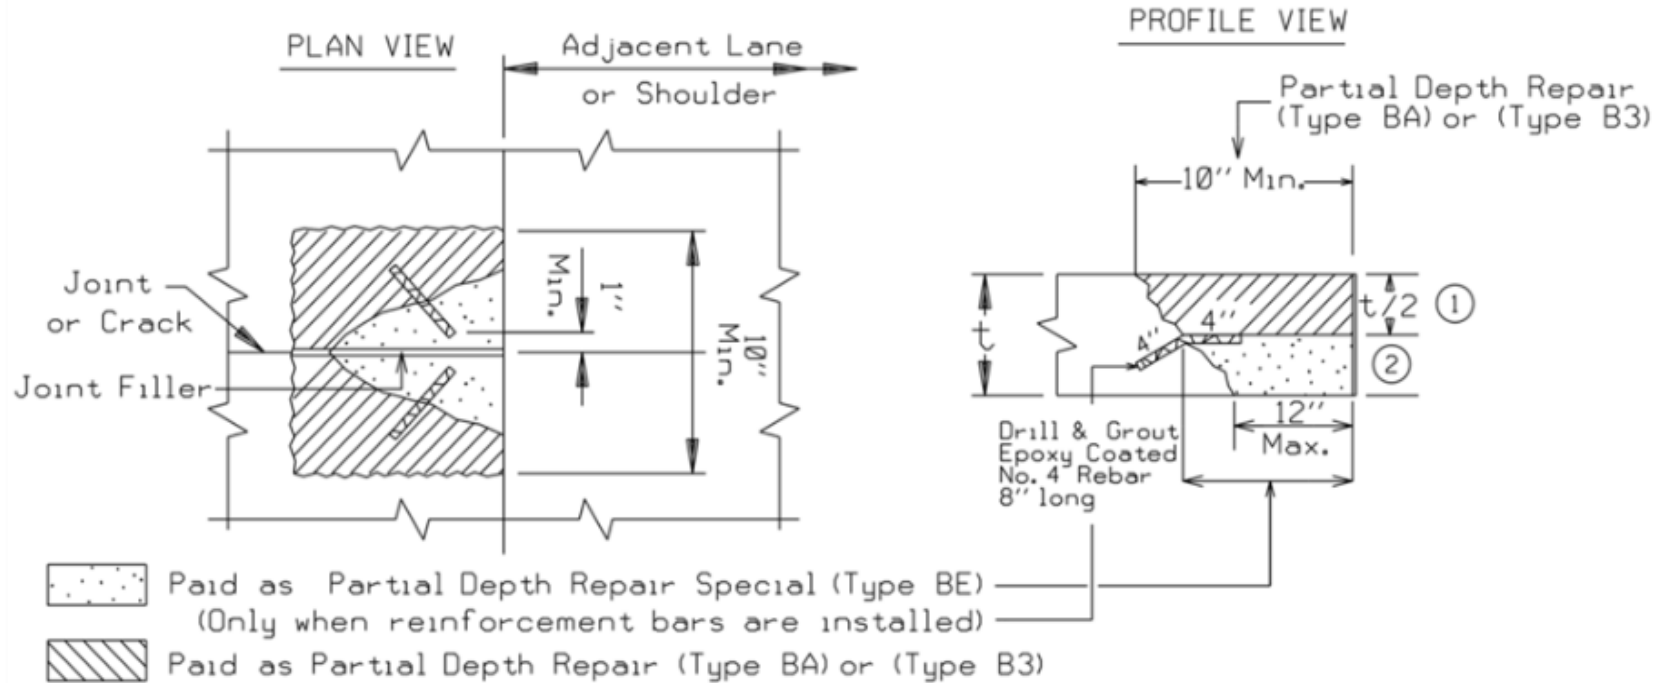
PLAN VIEW

Adjacent Lane or Shoulder

Joint or Crack

Joint Filler

1" Min.

10" Min.

PROFILE VIEW

Partial Depth Repair (Type BA) or (Type B3)

10" Min.

t

t/2 ①

②

4"

4"

12" Max.

Drill & Grout Epoxy Coated No. 4 Rebar 8" long

Paid as Partial Depth Repair Special (Type BE) (Only when reinforcement bars are installed)

Paid as Partial Depth Repair (Type BA) or (Type B3)